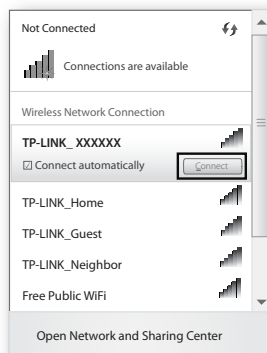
Not Connected

Connections are available

Wireless Network Connection

TP-LINK_ XXXXXX

☑ Connect automatically

Connect

TP-LINK_Home

TP-LINK_Guest

TP-LINK_Neighbor

Free Public WiFi

Open Network and Sharing Center